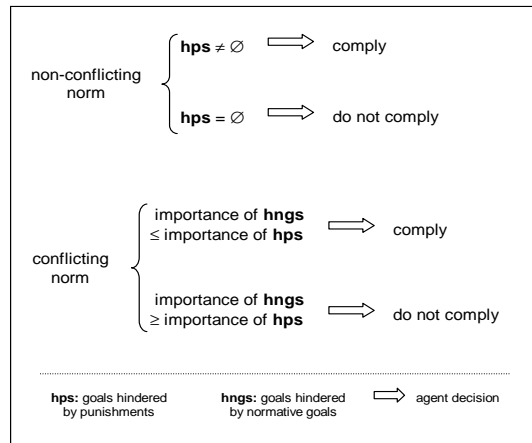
non-conflicting norm

**hps** $\neq \emptyset$ $\Longrightarrow$ comply

**hps** $= \emptyset$ $\Longrightarrow$ do not comply

conflicting norm

importance of **hngs** $\leq$ importance of **hps** $\Longrightarrow$ comply

importance of **hngs** $\geq$ importance of **hps** $\Longrightarrow$ do not comply

**hps:** goals hindered by punishments

**hngs:** goals hindered by normative goals

$\Longrightarrow$ agent decision